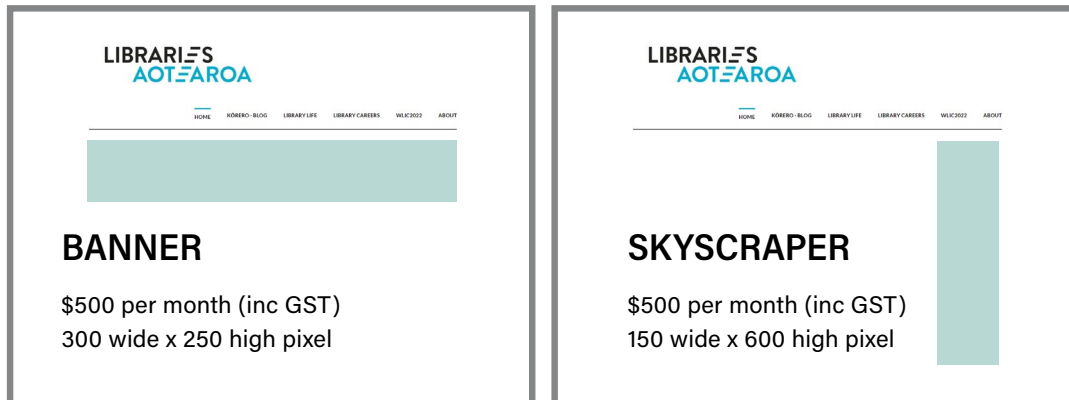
LIBRARIES
AOTEAROA

HOME KŌRERO - BLOG LIBRARY LIFE LIBRARY CAREERS WLIC2022 ABOUT

BANNER

$500 per month (inc GST)
300 wide x 250 high pixel

LIBRARIES
AOTEAROA

HOME KŌRERO - BLOG LIBRARY LIFE LIBRARY CAREERS WLIC2022 ABOUT

SKYSCRAPER

$500 per month (inc GST)
150 wide x 600 high pixel